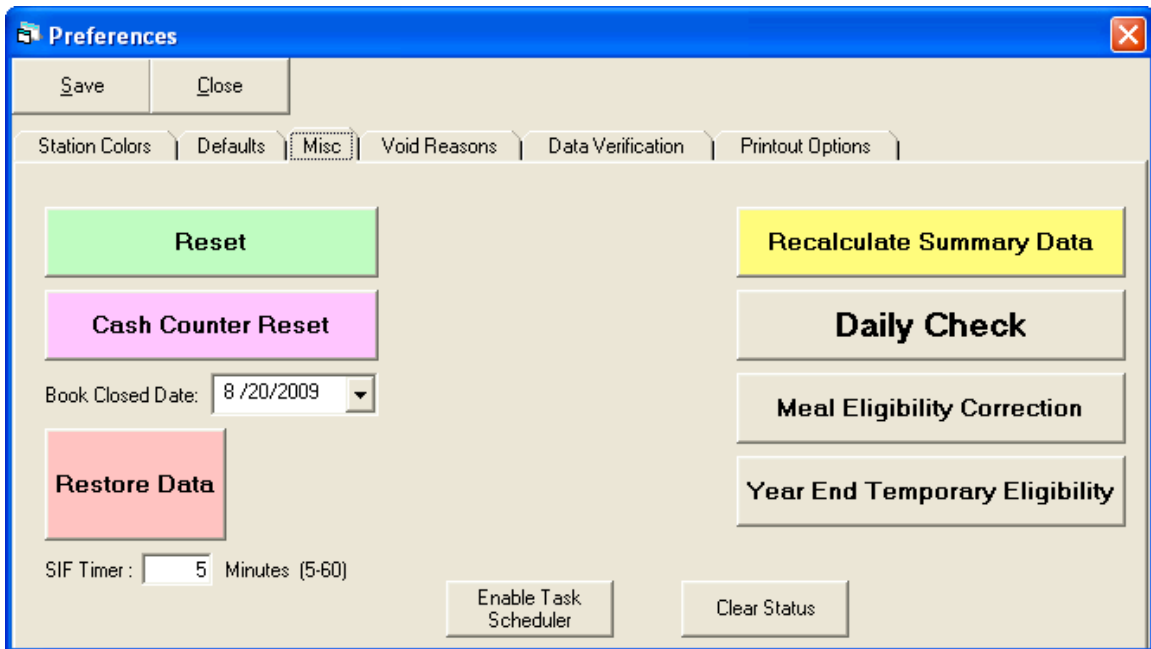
Preferences

Save

Close

Station Colors

Defaults

Misc

Void Reasons

Data Verification

Printout Options

Reset

Recalculate Summary Data

Cash Counter Reset

Daily Check

Book Closed Date: 8 /20/2009

Meal Eligibility Correction

Restore Data

Year End Temporary Eligibility

SIF Timer : 5 Minutes (5-60)

Enable Task Scheduler

Clear Status